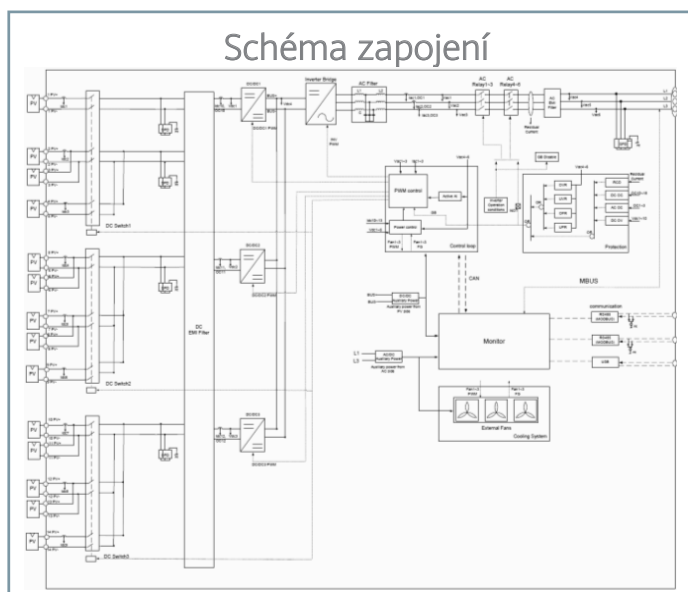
Schéma zapojení

PV
PV
PV
PV
PV
PV
PV
PV
PV
PV
PV
PV
DC Switch1
DC Switch2
DC Switch3
DC EMI Filter
DC/DC1
DC/DC2
DC/DC3
Inverter Bridge
AC Filter
AC Relay1~3
AC Relay4~6
AC EMI Filter
L1
L2
L3
N
PE
PWM control
Power control
Control loop
Protection
MBUS
CAN
Monitor
External Fans
Cooling System
communication
RS485
RS485
USB
L1
L3
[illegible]